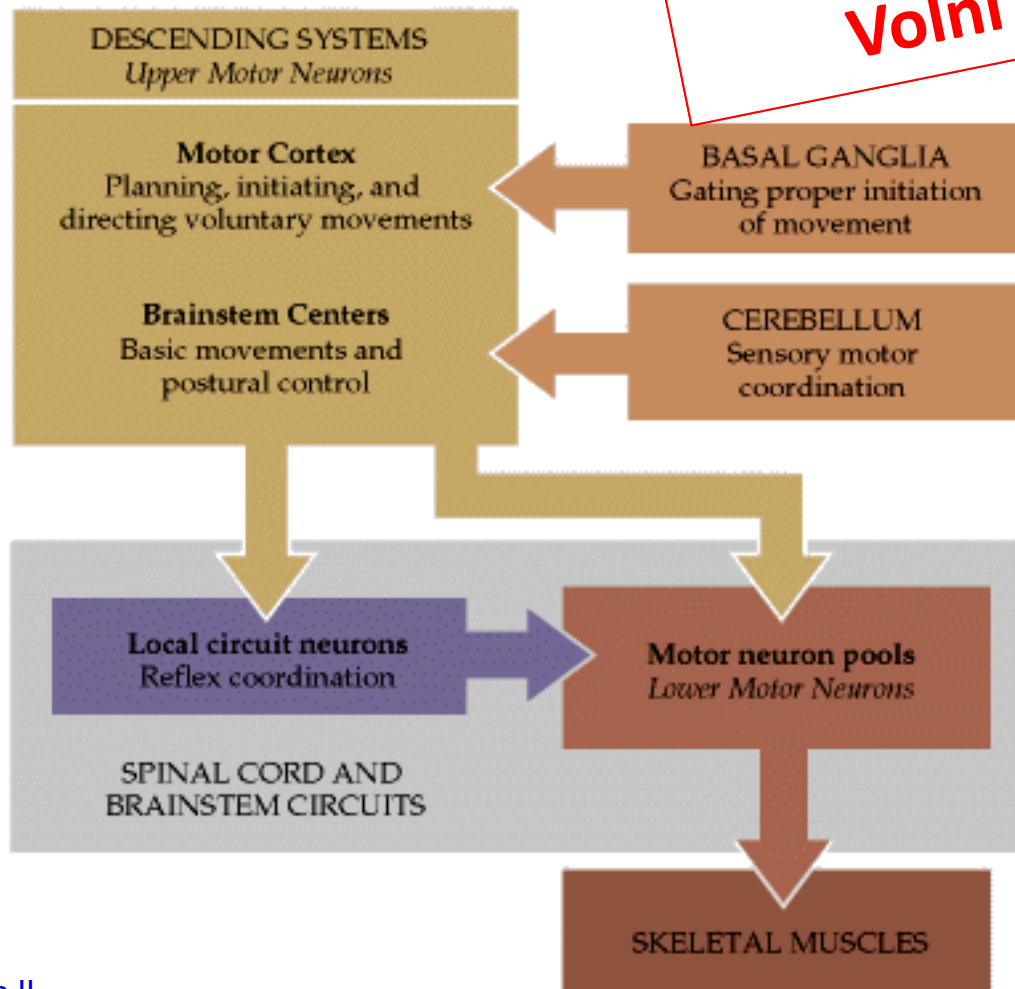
Volní

DESCENDING SYSTEMS
*Upper Motor Neurons*

**Motor Cortex**
Planning, initiating, and directing voluntary movements

**Brainstem Centers**
Basic movements and postural control

BASAL GANGLIA
Gating proper initiation of movement

CEREBELLUM
Sensory motor coordination

**Local circuit neurons**
Reflex coordination

**Motor neuron pools**
*Lower Motor Neurons*

SPINAL CORD AND BRAINSTEM CIRCUITS

SKELETAL MUSCLES

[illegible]